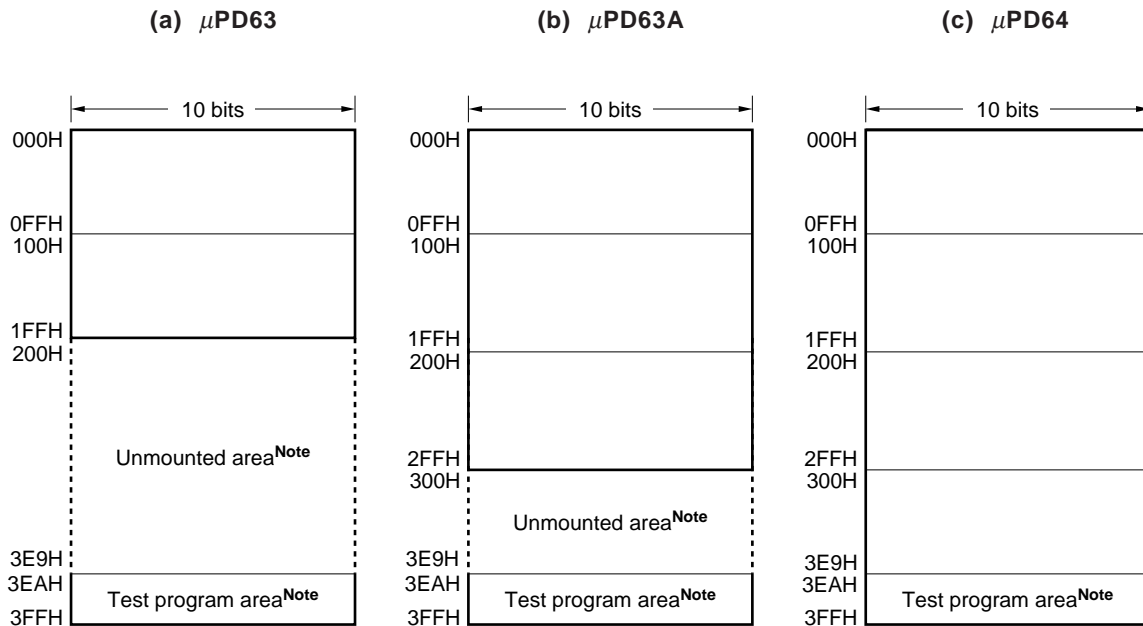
(a) $\mu$PD63

10 bits

000H

0FFH
100H

1FFH
200H

Unmounted area$^{\text{Note}}$

3E9H
3EAH

Test program area$^{\text{Note}}$

3FFH

(b) $\mu$PD63A

10 bits

000H

0FFH
100H

1FFH
200H

2FFH
300H

Unmounted area$^{\text{Note}}$

3E9H
3EAH

Test program area$^{\text{Note}}$

3FFH

(c) $\mu$PD64

10 bits

000H

0FFH
100H

1FFH
200H

2FFH
300H

3E9H
3EAH

Test program area$^{\text{Note}}$

3FFH